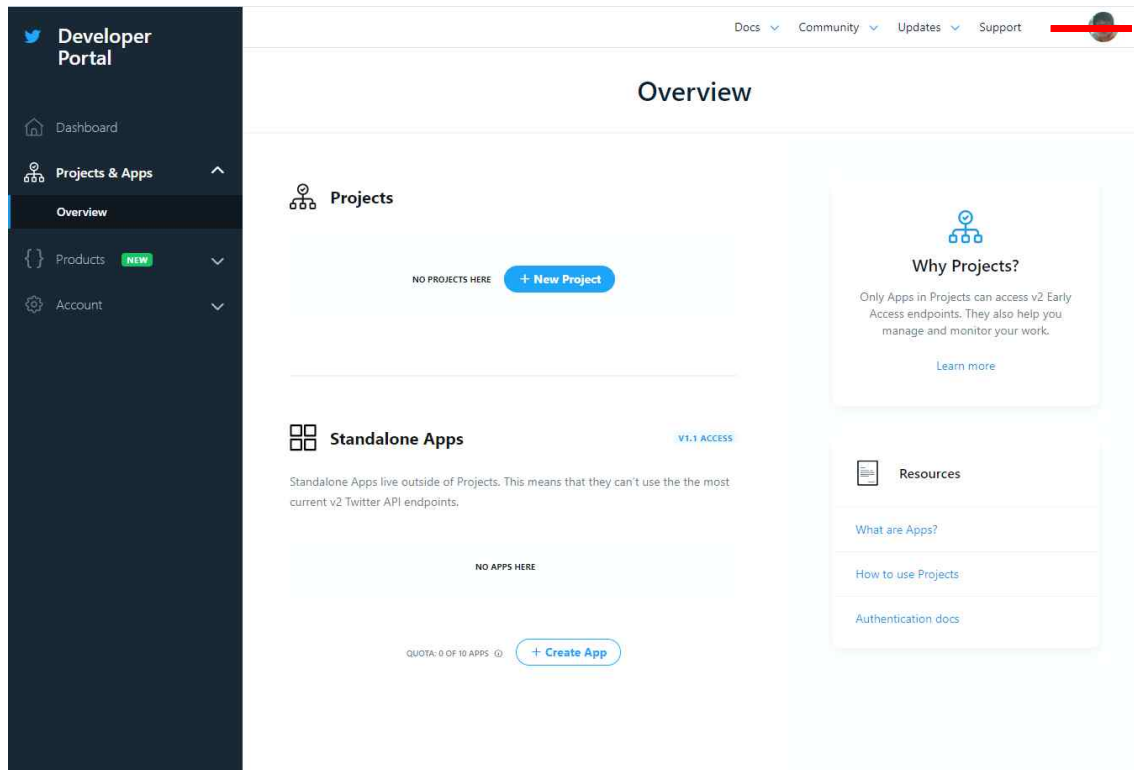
Developer Portal

Dashboard

Projects & Apps

Overview

Products NEW

Account

Docs Community Updates Support

Overview

Projects

NO PROJECTS HERE + New Project

Standalone Apps V1.1 ACCESS

Standalone Apps live outside of Projects. This means that they can't use the the most current v2 Twitter API endpoints.

NO APPS HERE

QUOTA: 0 OF 10 APPS + Create App

Why Projects?

Only Apps in Projects can access v2 Early Access endpoints. They also help you manage and monitor your work.

Learn more

Resources

What are Apps?

How to use Projects

Authentication docs